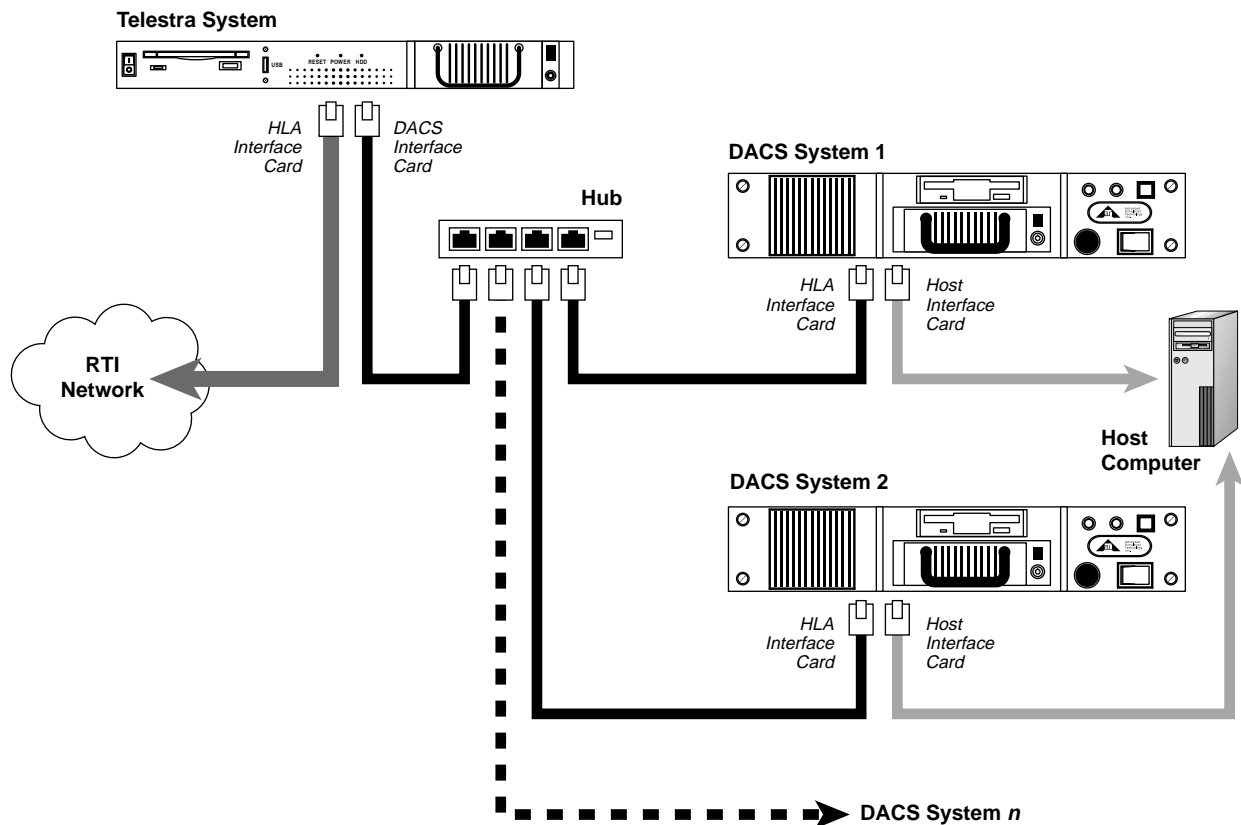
Telestra System

USB RESET POWER HDD

HLA Interface Card

DACS Interface Card

DACS System 1

Hub

HLA Interface Card

Host Interface Card

RTI Network

Host Computer

DACS System 2

HLA Interface Card

Host Interface Card

DACS System *n*